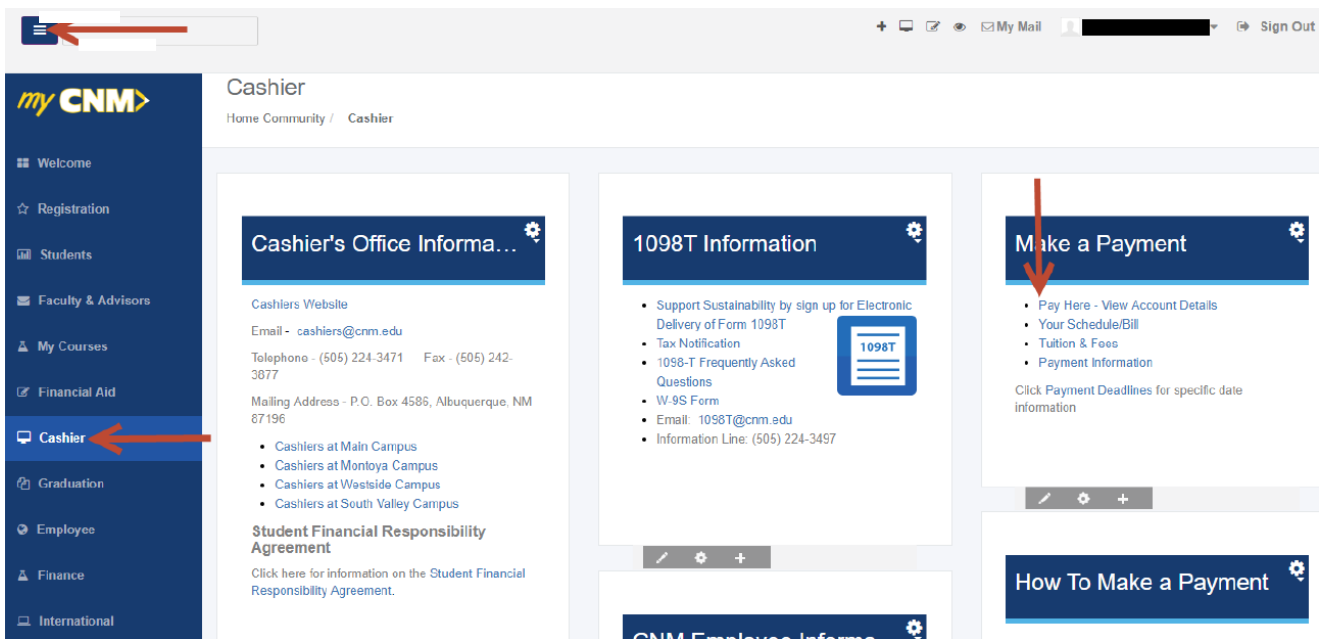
+ My Mail Sign Out

my CNM

Welcome
Registration
Students
Faculty & Advisors
My Courses
Financial Aid
Cashier
Graduation
Employee
Finance
International

Cashier
Home Community / Cashier

Cashier's Office Informa...

Cashiers Website

Email - cashiers@cnm.edu

Telephone - (505) 224-3471 Fax - (505) 242-3877

Mailing Address - P.O. Box 4586, Albuquerque, NM 87196

- Cashiers at Main Campus
- Cashiers at Montoya Campus
- Cashiers at Westside Campus
- Cashiers at South Valley Campus

Student Financial Responsibility Agreement

Click here for information on the Student Financial Responsibility Agreement.

1098T Information

- Support Sustainability by sign up for Electronic Delivery of Form 1098T
- Tax Notification
- 1098-T Frequently Asked Questions
- W-9S Form
- Email: 1098T@cnm.edu
- Information Line: (505) 224-3497

1098T

CNM Employee Informa...

Make a Payment

- Pay Here - View Account Details
- Your Schedule/Bill
- Tuition & Fees
- Payment Information

Click Payment Deadlines for specific date information

How To Make a Payment